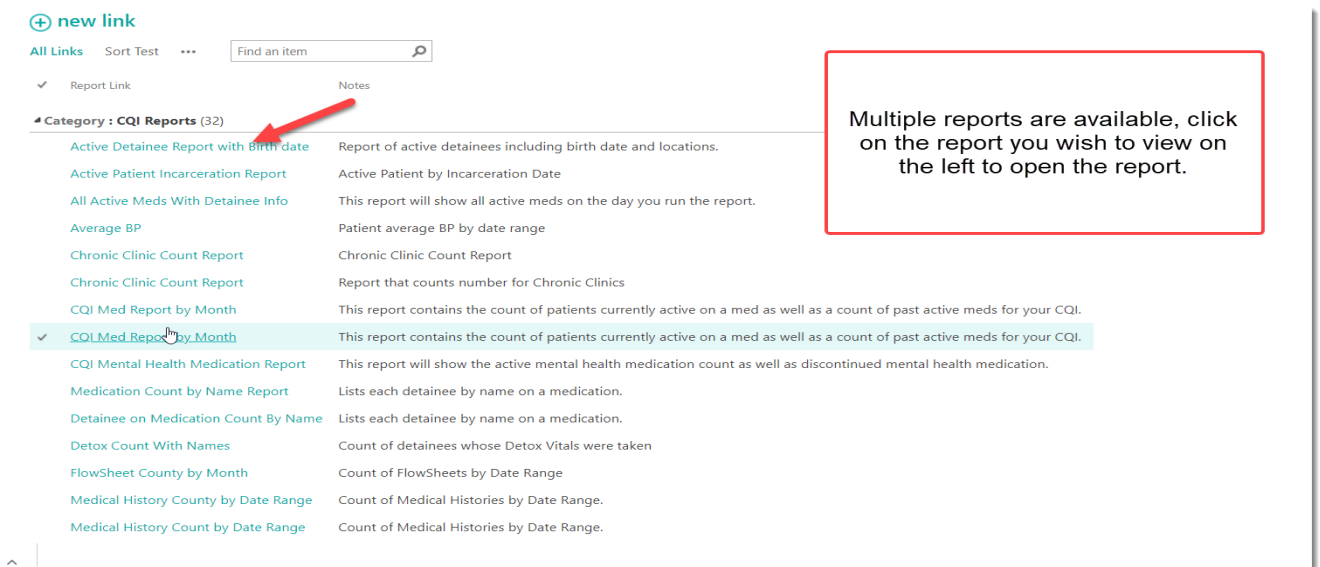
new link

All Links   Sort Test   •••   Find an item

✓   Report Link   Notes

Category : CQI Reports (32)

| Report Link | Notes |
|---|---|
| Active Detainee Report with Birth date | Report of active detainees including birth date and locations. |
| Active Patient Incarceration Report | Active Patient by Incarceration Date |
| All Active Meds With Detainee Info | This report will show all active meds on the day you run the report. |
| Average BP | Patient average BP by date range |
| Chronic Clinic Count Report | Chronic Clinic Count Report |
| Chronic Clinic Count Report | Report that counts number for Chronic Clinics |
| CQI Med Report by Month | This report contains the count of patients currently active on a med as well as a count of past active meds for your CQI. |
| ✓ CQI Med Report by Month | This report contains the count of patients currently active on a med as well as a count of past active meds for your CQI. |
| CQI Mental Health Medication Report | This report will show the active mental health medication count as well as discontinued mental health medication. |
| Medication Count by Name Report | Lists each detainee by name on a medication. |
| Detainee on Medication Count By Name | Lists each detainee by name on a medication. |
| Detox Count With Names | Count of detainees whose Detox Vitals were taken |
| FlowSheet County by Month | Count of FlowSheets by Date Range |
| Medical History County by Date Range | Count of Medical Histories by Date Range. |
| Medical History Count by Date Range | Count of Medical Histories by Date Range. |

Multiple reports are available, click on the report you wish to view on the left to open the report.